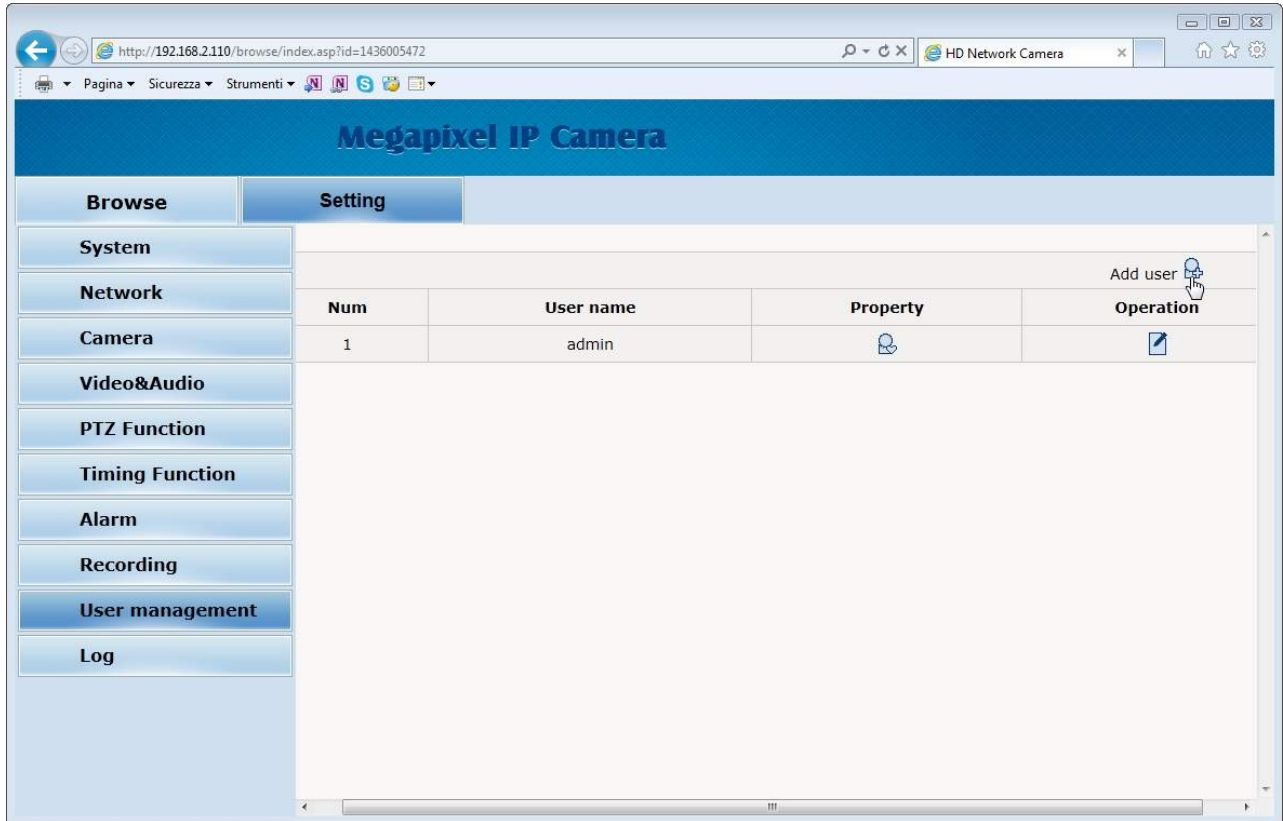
http://192.168.2.110/browse/index.asp?id=1436005472

HD Network Camera

Pagina ▾ Sicurezza ▾ Strumenti ▾

Megapixel IP Camera

Browse

Setting

System

Network

Camera

Video&Audio

PTZ Function

Timing Function

Alarm

Recording

User management

Log

Add user

| Num | User name | Property | Operation |
|---|---|---|---|
| 1 | admin | | |